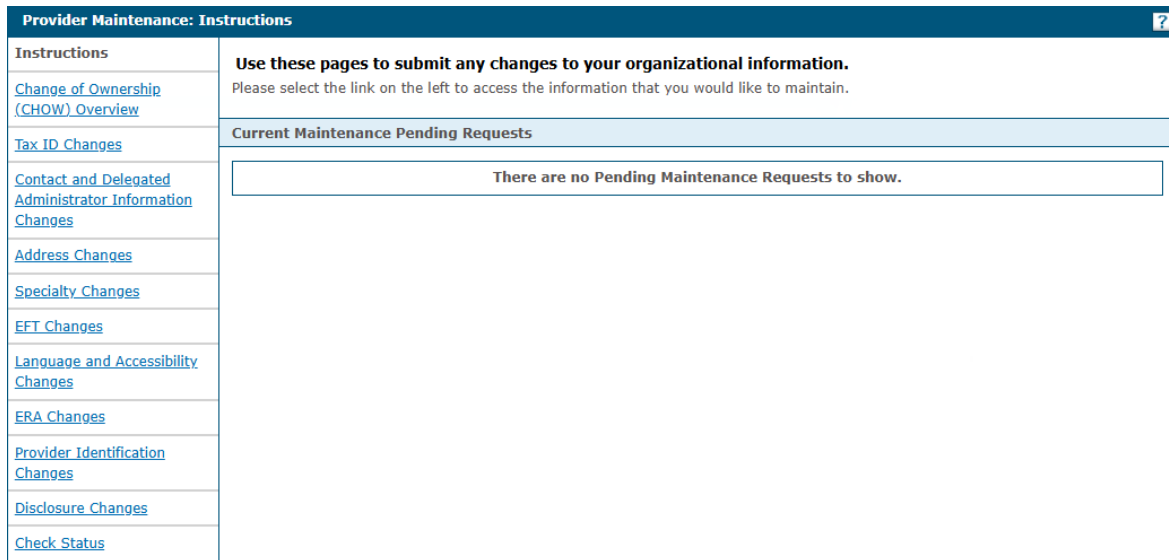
Provider Maintenance: Instructions

?

Instructions

Change of Ownership (CHOW) Overview

Tax ID Changes

Contact and Delegated Administrator Information Changes

Address Changes

Specialty Changes

EFT Changes

Language and Accessibility Changes

ERA Changes

Provider Identification Changes

Disclosure Changes

Check Status

Use these pages to submit any changes to your organizational information.

Please select the link on the left to access the information that you would like to maintain.

Current Maintenance Pending Requests

There are no Pending Maintenance Requests to show.